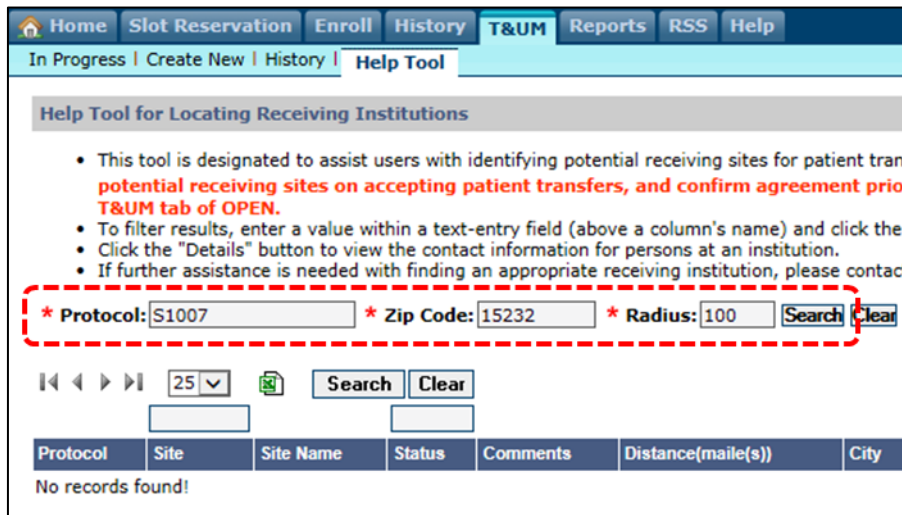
Home | Slot Reservation | Enroll | History | T&UM | Reports | RSS | Help

In Progress | Create New | History | Help Tool

Help Tool for Locating Receiving Institutions

• This tool is designated to assist users with identifying potential receiving sites for patient tran
potential receiving sites on accepting patient transfers, and confirm agreement prio
T&UM tab of OPEN.
• To filter results, enter a value within a text-entry field (above a column's name) and click the
• Click the "Details" button to view the contact information for persons at an institution.
• If further assistance is needed with finding an appropriate receiving institution, please contac

* Protocol: S1007 * Zip Code: 15232 * Radius: 100 Search Clear

25 Search Clear

| Protocol | Site | Site Name | Status | Comments | Distance(maile(s)) | City |
|---|---|---|---|---|---|---|

No records found!